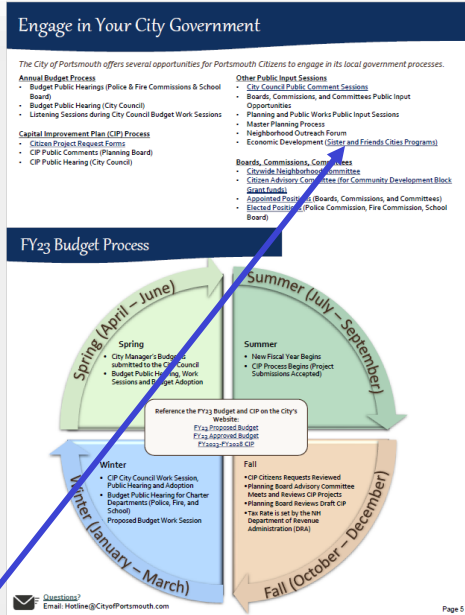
Engage in Your City Government

The City of Portsmouth offers several opportunities for Portsmouth Citizens to engage in its local government processes.

Annual Budget Process
- Budget Public Hearings (Police & Fire Commissions & School Board)
- Budget Public Hearing (City Council)
- Listening Sessions during City Council Budget Work Sessions

Capital Improvement Plan (CIP) Process
- Citizen Project Request Forms
- CIP Public Comments (Planning Board)
- CIP Public Hearing (City Council)

Other Public Input Sessions
- City Council Public Comment Sessions
- Boards, Commissions, and Committees Public Input Opportunities
- Planning and Public Works Public Input Sessions
- Master Planning Process
- Neighborhood Outreach Forum
- Economic Development (Sister and Friends Cities Programs)

Boards, Commissions, Committees
- Citywide Neighborhood Committee
- Citizen Advisory Committee (for Community Development Block Grant funds)
- Appointed Positions (Boards, Commissions, and Committees)
- Elected Positions (Police Commission, Fire Commission, School Board)

FY23 Budget Process

Spring (April – June)

Spring
- City Manager's Budget is submitted to the City Council
- Budget Public Hearing, Work Sessions and Budget Adoption

Summer (July – September)

Summer
- New Fiscal Year Begins
- CIP Process Begins (Project Submissions Accepted)

Reference the FY23 Budget and CIP on the City's Website:
FY23 Proposed Budget
FY23 Approved Budget
FY2023-FY2028 CIP

Winter
- CIP City Council Work Session, Public Hearing and Adoption
- Budget Public Hearing for Charter Departments (Police, Fire, and School)
Proposed Budget Work Session

Winter (January – March)

Fall
- CIP Citizens Requests Reviewed
- Planning Board Advisory Committee Meets and Reviews CIP Projects
- Planning Board Reviews Draft CIP
- Tax Rate is set by the NH Department of Revenue Administration (DRA)

Fall (October – December)

Questions?
Email: Hotline@CityofPortsmouth.com

Page 5